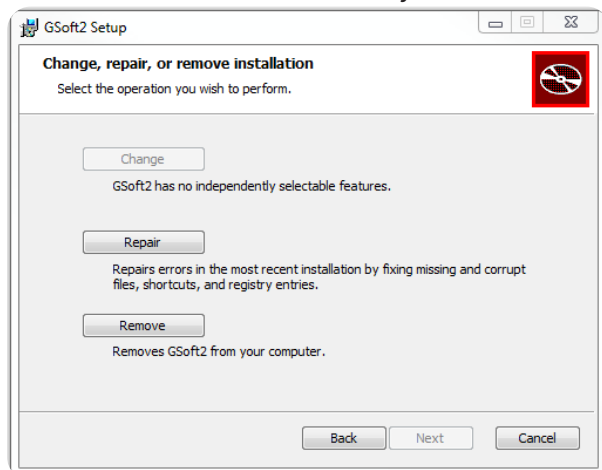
GSoft2 Setup

Change, repair, or remove installation

Select the operation you wish to perform.

Change

GSoft2 has no independently selectable features.

Repair

Repairs errors in the most recent installation by fixing missing and corrupt files, shortcuts, and registry entries.

Remove

Removes GSoft2 from your computer.

Back

Next

Cancel